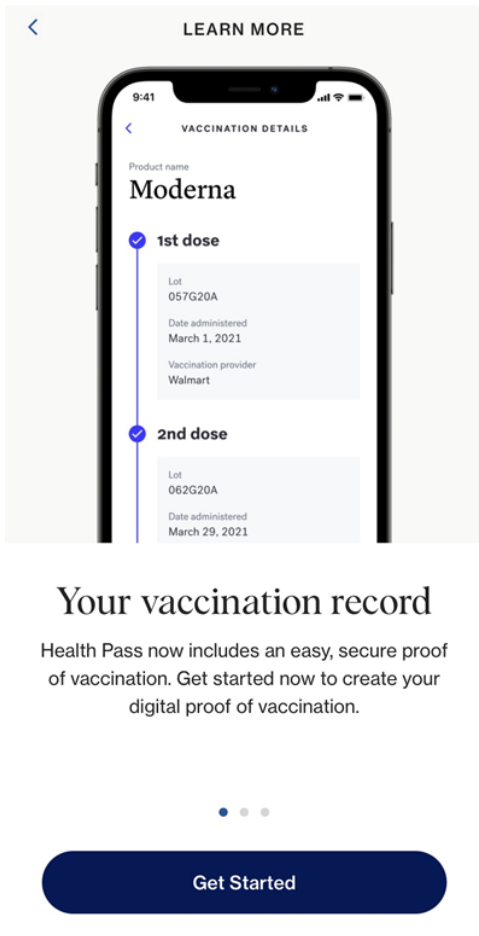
LEARN MORE

9:41

VACCINATION DETAILS

Product name
Moderna

1st dose

Lot
057G20A

Date administered
March 1, 2021

Vaccination provider
Walmart

2nd dose

Lot
062G20A

Date administered
March 29, 2021

Your vaccination record

Health Pass now includes an easy, secure proof of vaccination. Get started now to create your digital proof of vaccination.

Get Started